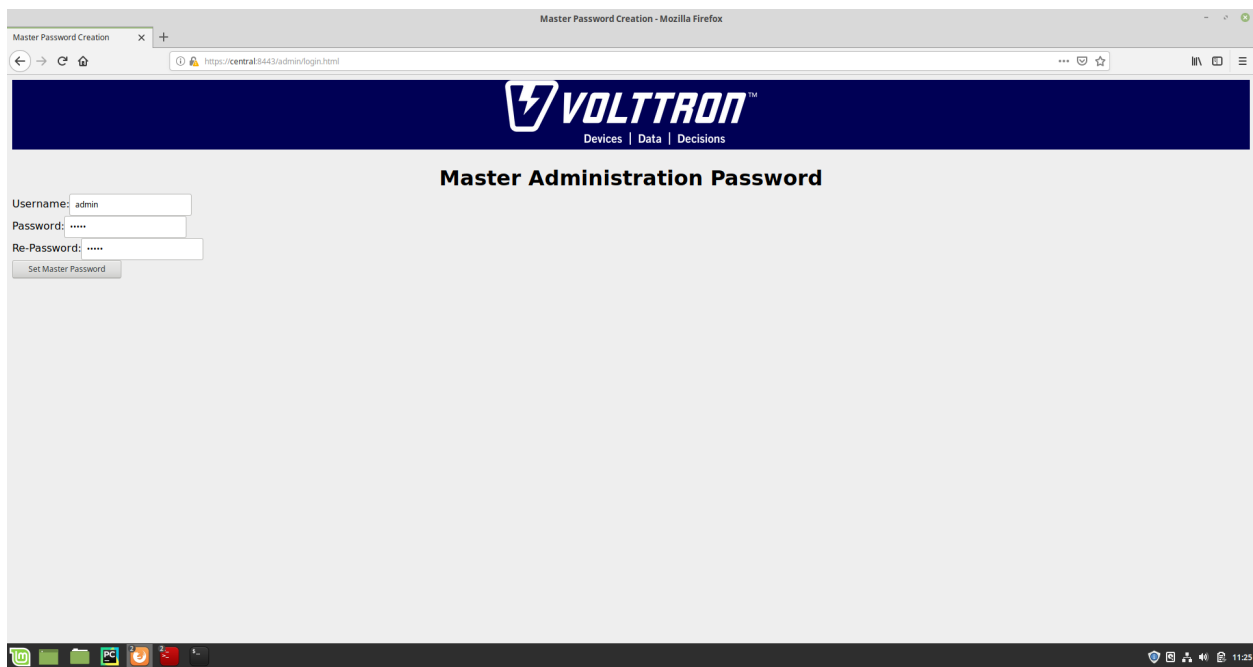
Master Password Creation - Mozilla Firefox

Master Password Creation ×  +

https://central:8443/admin/login.html

VOLTTRON™
Devices | Data | Decisions

Master Administration Password

Username: admin
Password: •••••
Re-Password: •••••
Set Master Password

11:25